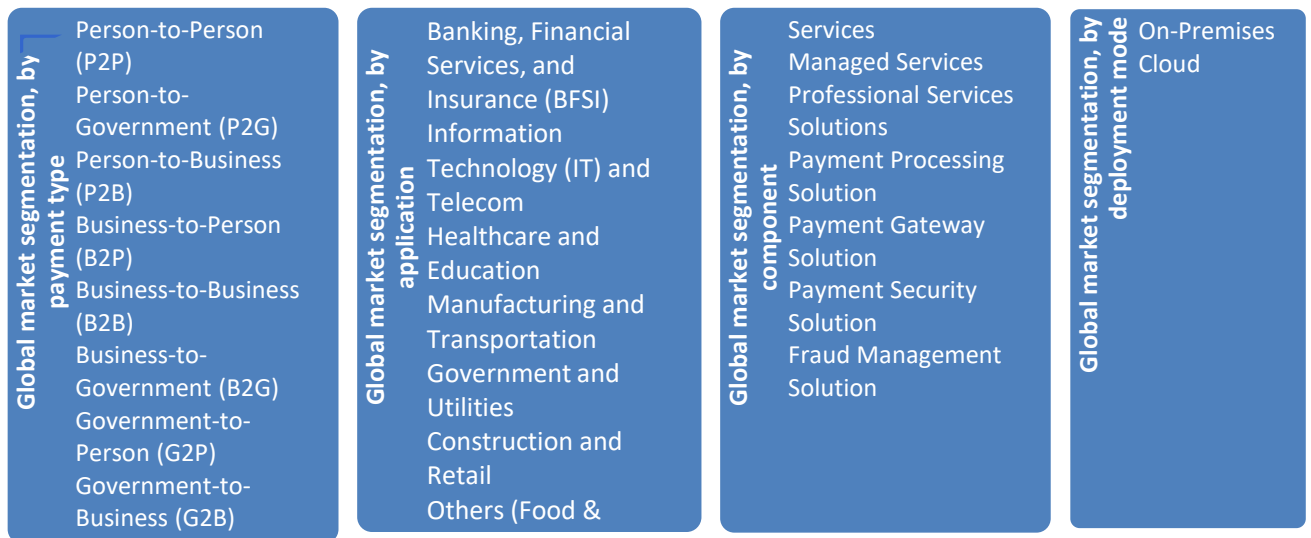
Global market segmentation, by payment type

Person-to-Person (P2P)
Person-to-Government (P2G)
Person-to-Business (P2B)
Business-to-Person (B2P)
Business-to-Business (B2B)
Business-to-Government (B2G)
Government-to-Person (G2P)
Government-to-Business (G2B)

Global market segmentation, by application

Banking, Financial Services, and Insurance (BFSI)
Information Technology (IT) and Telecom
Healthcare and Education
Manufacturing and Transportation
Government and Utilities
Construction and Retail
Others (Food &

Global market segmentation, by component

Services
Managed Services
Professional Services
Solutions
Payment Processing Solution
Payment Gateway Solution
Payment Security Solution
Fraud Management Solution

Global market segmentation, by deployment mode

On-Premises
Cloud